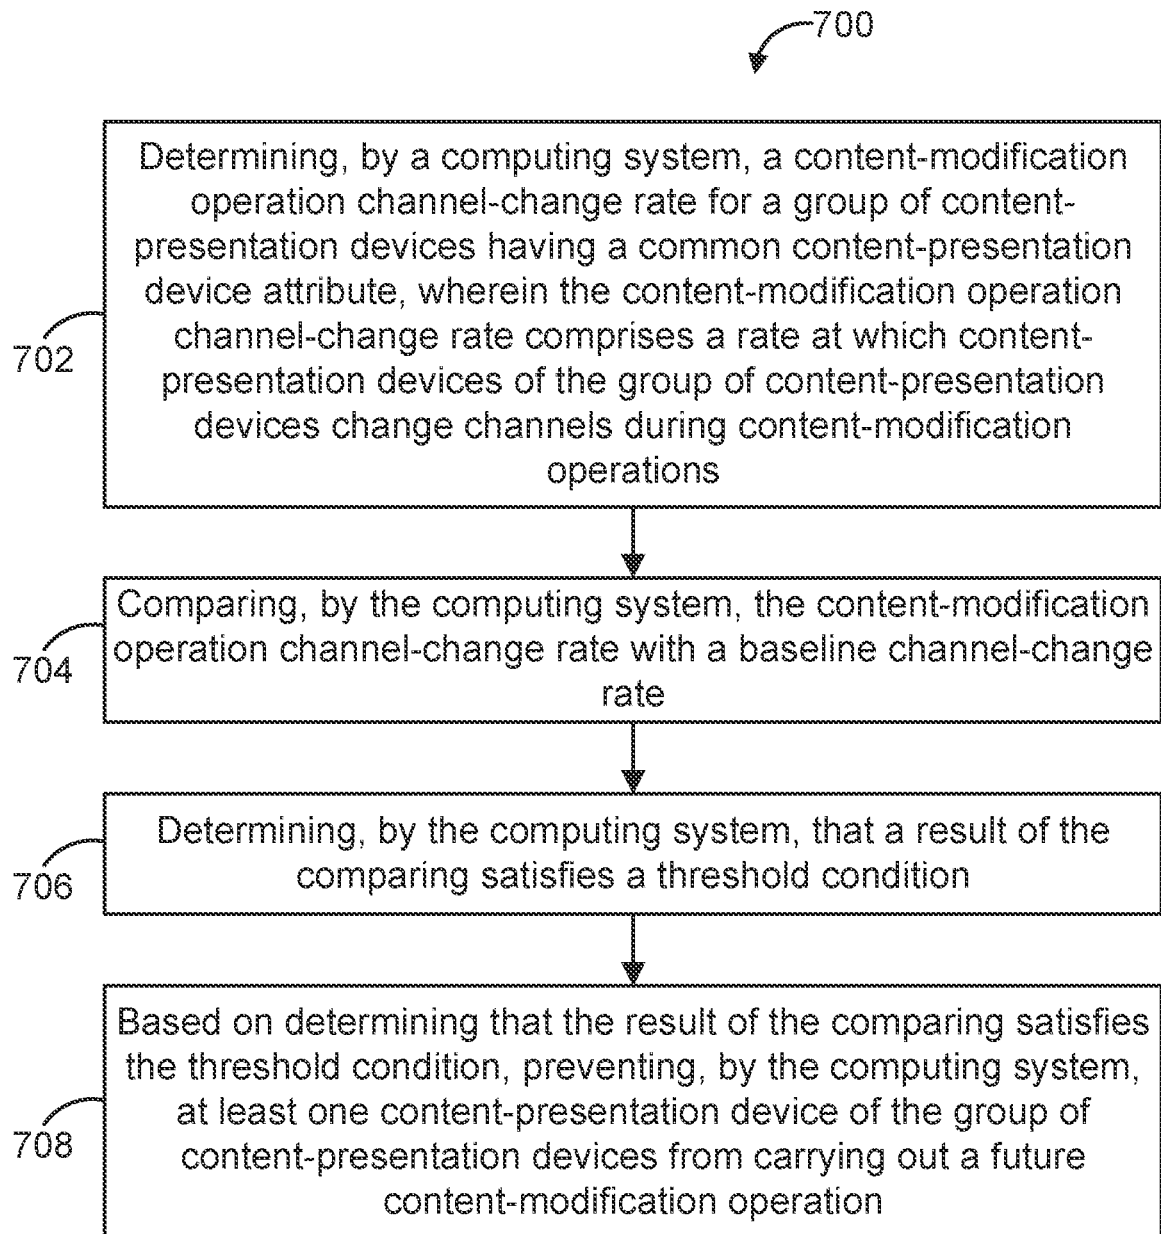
700

702

Determining, by a computing system, a content-modification operation channel-change rate for a group of content-presentation devices having a common content-presentation device attribute, wherein the content-modification operation channel-change rate comprises a rate at which content-presentation devices of the group of content-presentation devices change channels during content-modification operations

704

Comparing, by the computing system, the content-modification operation channel-change rate with a baseline channel-change rate

706

Determining, by the computing system, that a result of the comparing satisfies a threshold condition

708

Based on determining that the result of the comparing satisfies the threshold condition, preventing, by the computing system, at least one content-presentation device of the group of content-presentation devices from carrying out a future content-modification operation